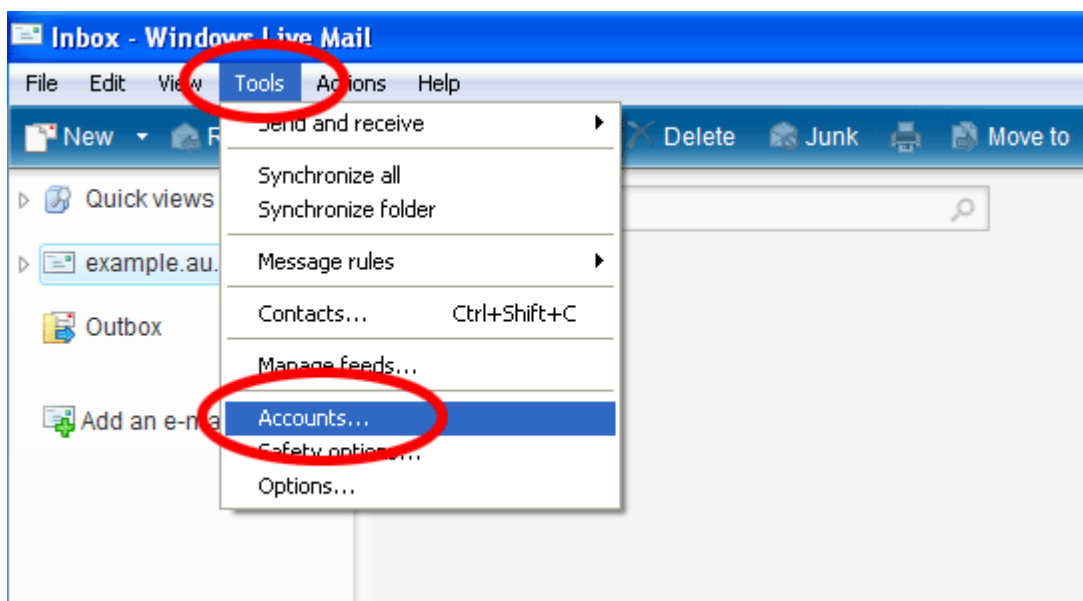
Inbox - Windows Live Mail

File Edit View Tools Actions Help

New R Delete Junk Move to

Quick views

example.au.

Outbox

Add an e-m

Send and receive
Synchronize all
Synchronize folder
Message rules
Contacts... Ctrl+Shift+C
Manage feeds...
Accounts...
Safety options...
Options...